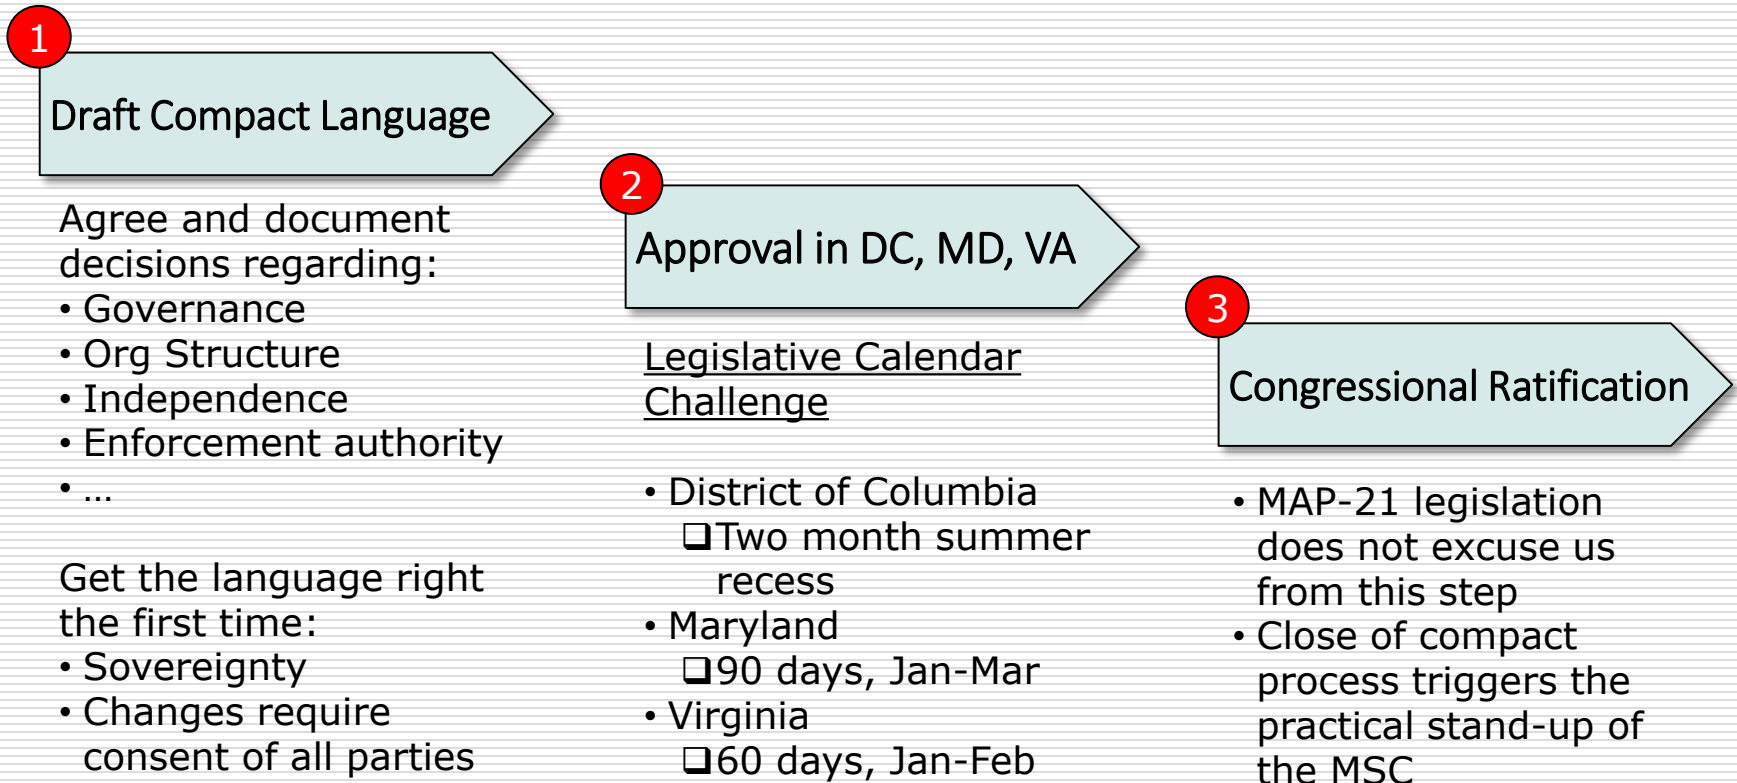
1

Draft Compact Language

Agree and document decisions regarding:
• Governance
• Org Structure
• Independence
• Enforcement authority
• …

Get the language right the first time:
• Sovereignty
• Changes require consent of all parties

2

Approval in DC, MD, VA

Legislative Calendar Challenge

• District of Columbia
❑Two month summer recess
• Maryland
❑90 days, Jan-Mar
• Virginia
❑60 days, Jan-Feb

3

Congressional Ratification

• MAP-21 legislation does not excuse us from this step
• Close of compact process triggers the practical stand-up of the MSC